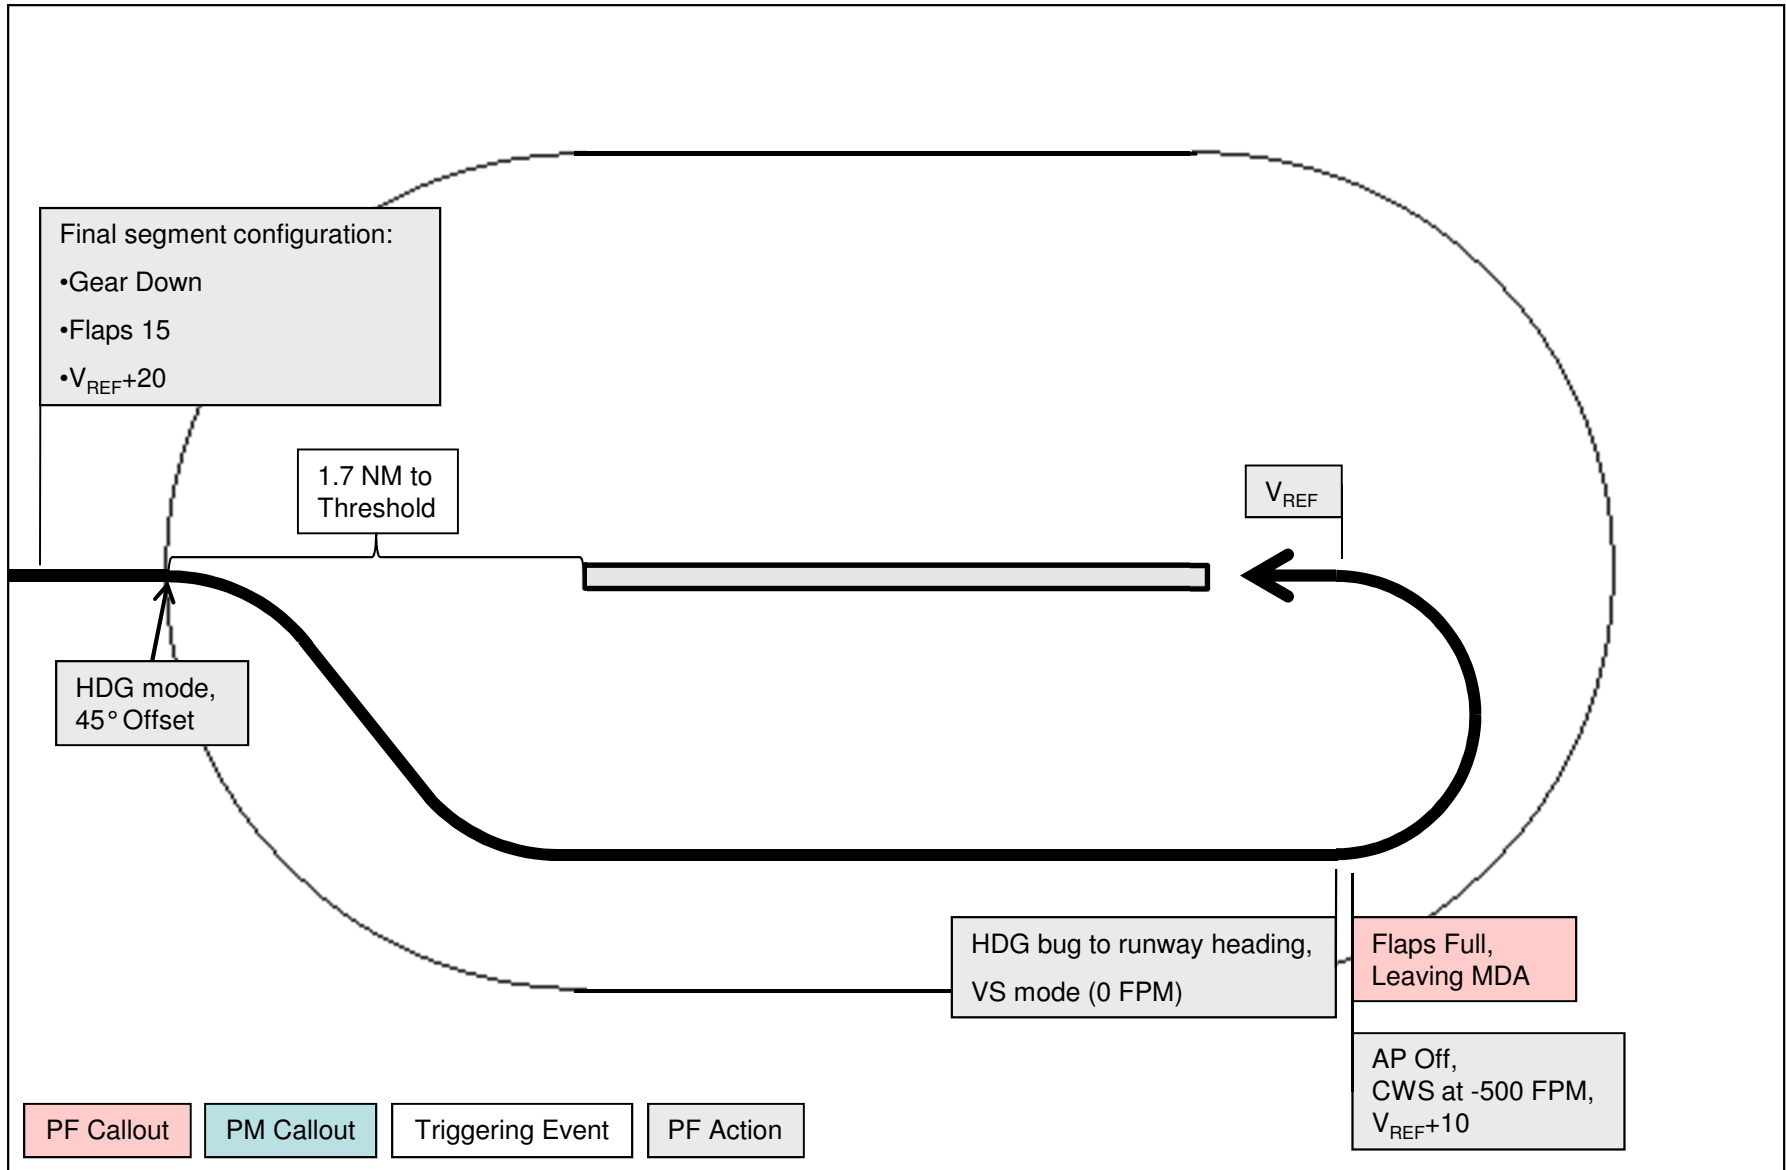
Final segment configuration:

•Gear Down

•Flaps 15

•$V_{REF}$+20

1.7 NM to Threshold

$V_{REF}$

HDG mode, 45° Offset

HDG bug to runway heading,

VS mode (0 FPM)

Flaps Full, Leaving MDA

AP Off, CWS at -500 FPM, $V_{REF}$+10

PF Callout

PM Callout

Triggering Event

PF Action